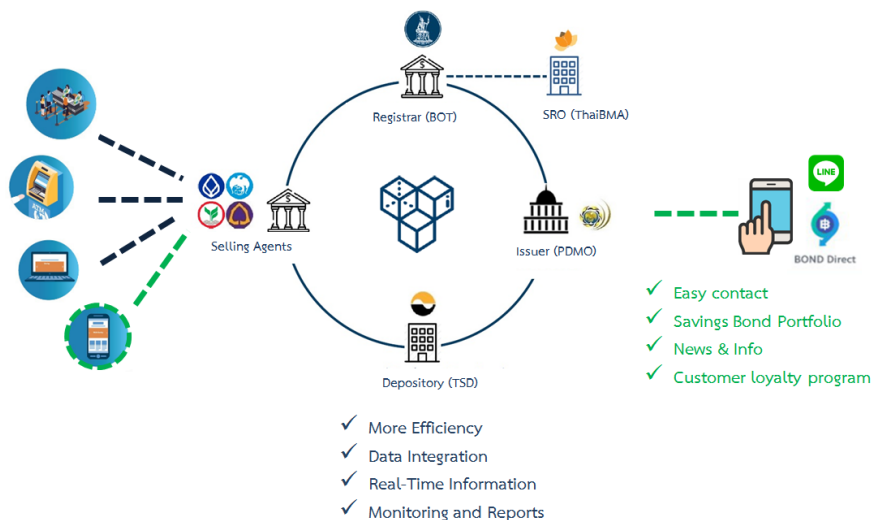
Registrar (BOT)

SRO (ThaiBMA)

Selling Agents

Issuer (PDMO)

LINE

BOND Direct

✓ Easy contact
✓ Savings Bond Portfolio
✓ News & Info
✓ Customer loyalty program

Depository (TSD)

✓ More Efficiency
✓ Data Integration
✓ Real-Time Information
✓ Monitoring and Reports